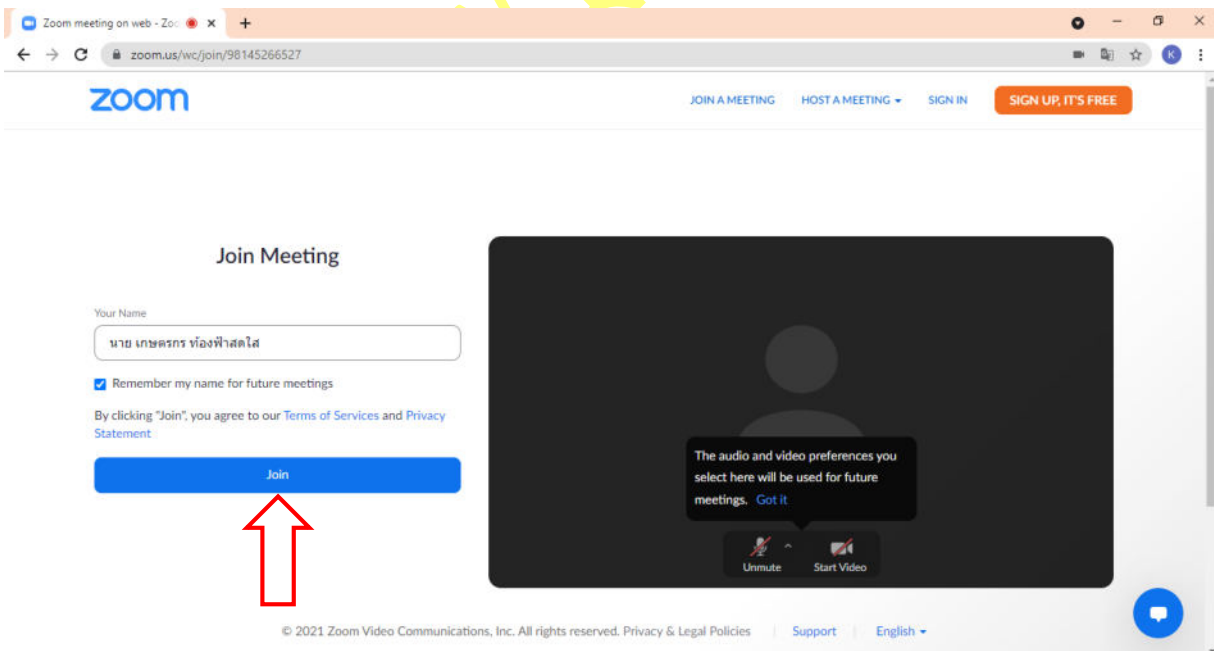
Zoom meeting on web - Zoo ×
+

zoom.us/wc/join/98145266527

K

zoom

JOIN A MEETING HOST A MEETING SIGN IN SIGN UP, IT'S FREE

Join Meeting

Your Name

นาย เกษตรกร ท้องฟ้าสดใส

Remember my name for future meetings

By clicking "Join", you agree to our Terms of Services and Privacy Statement

Join

The audio and video preferences you select here will be used for future meetings. Got it

Unmute Start Video

© 2021 Zoom Video Communications, Inc. All rights reserved. Privacy & Legal Policies | Support | English